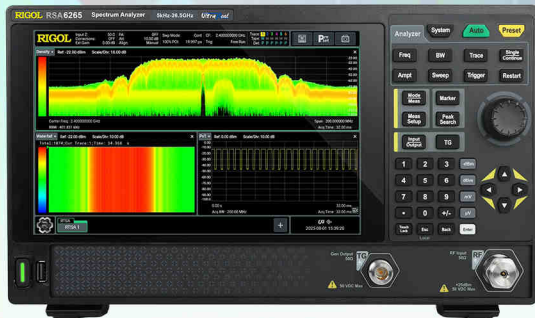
RIGOL RSA6265 Spectrum Analyzer 5kHz-26.5GHz Ultra

RIGOL

Ref -22.50 dBm Scale/Div 10.00 dB

Center Freq 2.400000000 GHz
RBW 401.87 kHz
Span 200.00000 MHz
Acq Time 32.00 ms

Waterfall Ref -22.50 dBm Scale/Div 10.00 dB

PVT Ref 0.00 dBm Scale/Div 10.00 dB

0.00 s
Acq BW 200.00 MHz
10.00 ms
Acq Time 10.00 ms

RTSA
RTSA 1

2023-09-01 15:39:20

Analyzer System Auto Preset
Freq BW Trace Single Continue
Ampt Sweep Trigger Restart
Mode Meas Marker
Meas Setup Peak Search
Input Output TG
1 2 3
4 5 6
7 8 9
0 +/-
Touch Lock Esc Back Enter
Local

Gen Output
50Ω

RF Input
50Ω

50 VDC Max